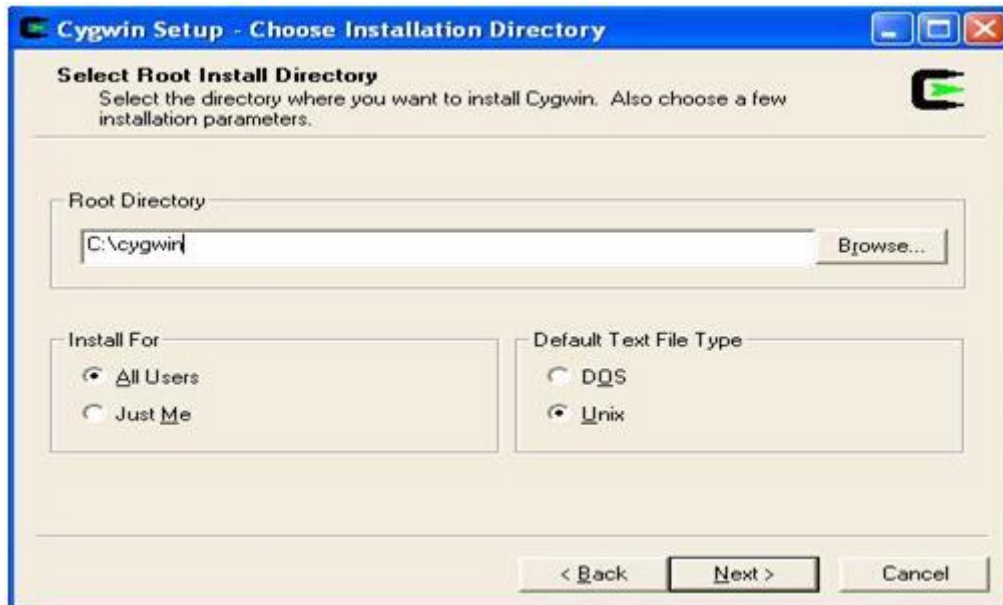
Cygwin Setup - Choose Installation Directory

Select Root Install Directory
Select the directory where you want to install Cygwin. Also choose a few installation parameters.

Root Directory

C:\cygwin

Browse...

Install For

All Users

Just Me

Default Text File Type

DOS

Unix

< Back

Next >

Cancel